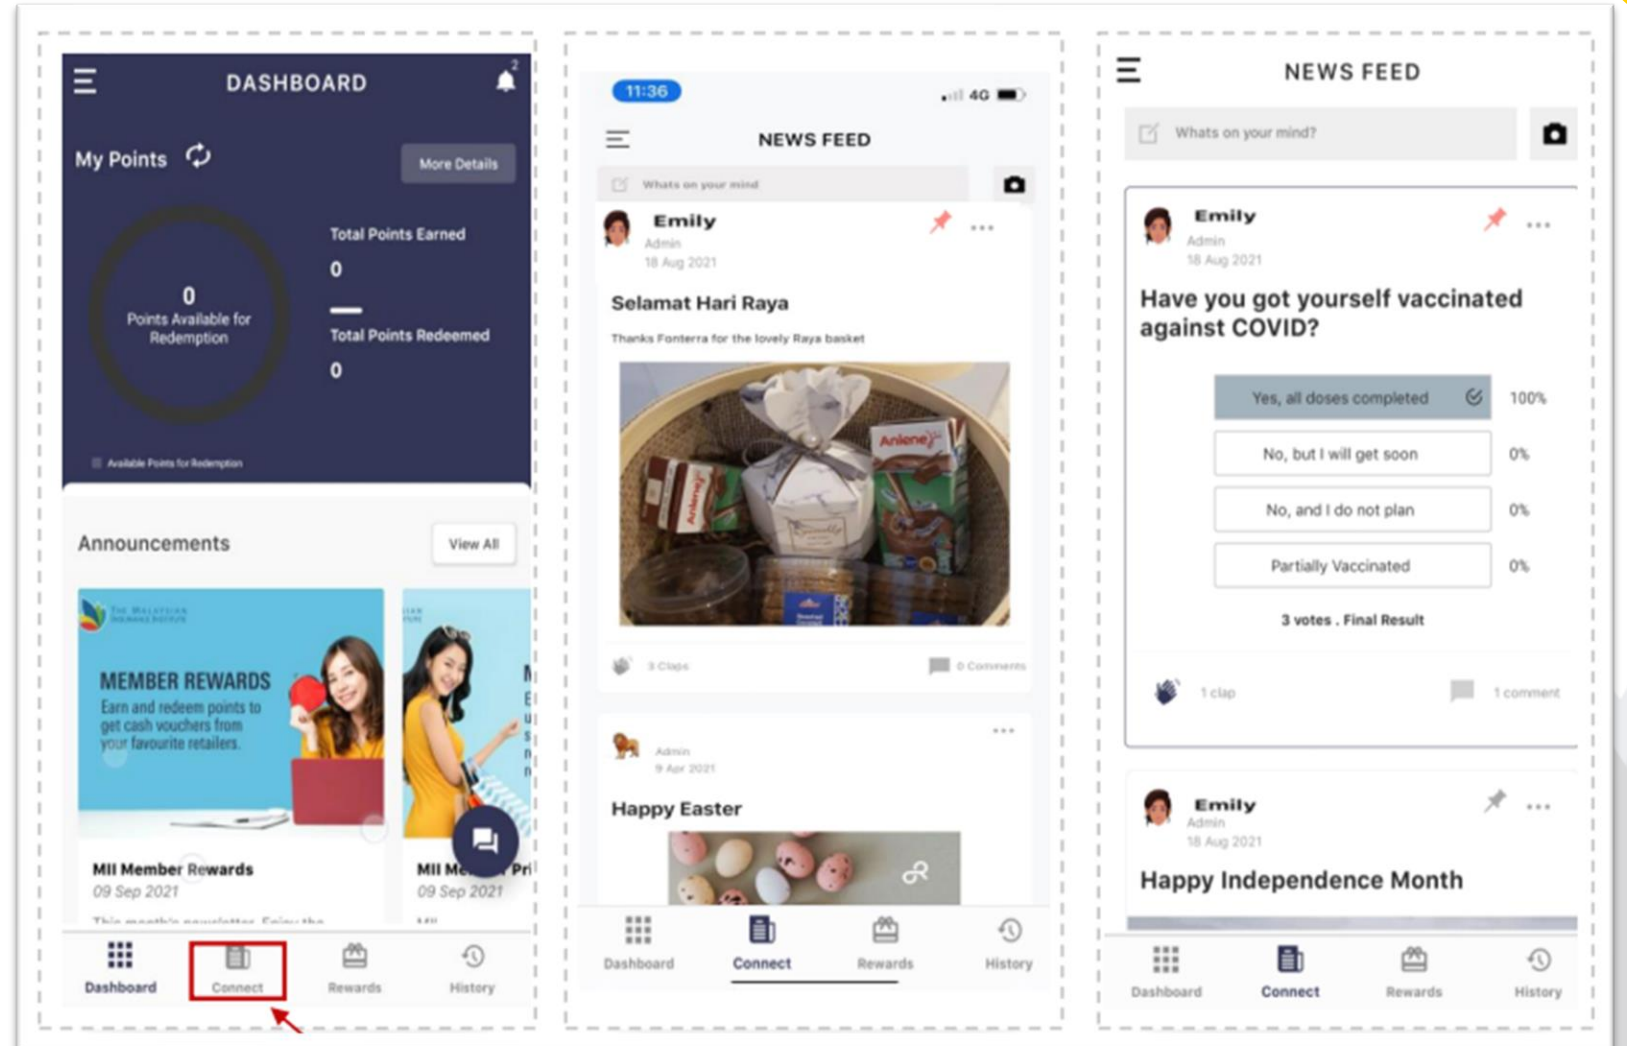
DASHBOARD

2

My Points

More Details

0
Points Available for Redemption

Total Points Earned
0

Total Points Redeemed
0

Available Points for Redemption

Announcements

View All

MEMBER REWARDS
Earn and redeem points to get cash vouchers from your favourite retailers.

MII Member Rewards
09 Sep 2021

MII Me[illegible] Pri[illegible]
09 Sep 2021

Dashboard
Connect
Rewards
History

11:36
4G

NEWS FEED

Whats on your mind

Emily
Admin
18 Aug 2021

Selamat Hari Raya

Thanks Fonterra for the lovely Raya basket

Anlene

3 Claps
0 Comments

Admin
9 Apr 2021

Happy Easter

Dashboard
Connect
Rewards
History

NEWS FEED

Whats on your mind?

Emily
Admin
18 Aug 2021

Have you got yourself vaccinated against COVID?

Yes, all doses completed 100%
No, but I will get soon 0%
No, and I do not plan 0%
Partially Vaccinated 0%

3 votes . Final Result

1 clap
1 comment

Emily
Admin
18 Aug 2021

Happy Independence Month

Dashboard
Connect
Rewards
History